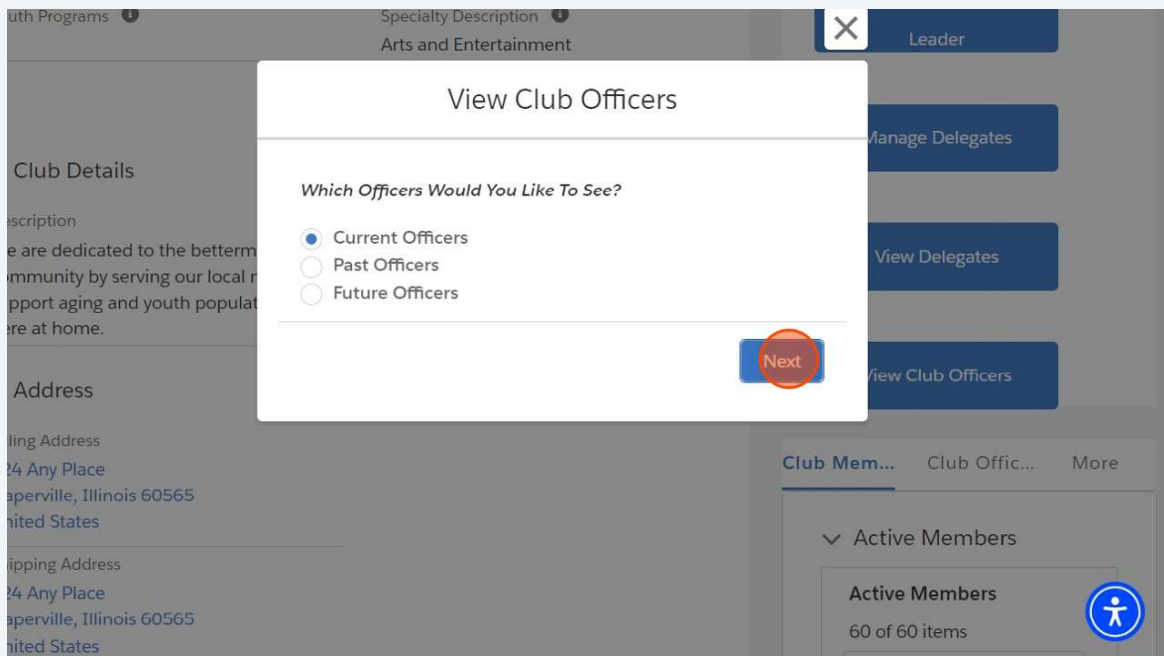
uth Programs

Specialty Description
Arts and Entertainment

Leader

Club Details

scription
e are dedicated to the betterm
mmunity by serving our local r
pport aging and youth populat
ere at home.

Address

iling Address
24 Any Place
aperville, Illinois 60565
nited States

ipping Address
24 Any Place
aperville, Illinois 60565
nited States

View Club Officers

Which Officers Would You Like To See?

Current Officers
Past Officers
Future Officers

Next

anage Delegates

View Delegates

iew Club Officers

Club Mem...
Club Offic...
More

Active Members

Active Members
60 of 60 items